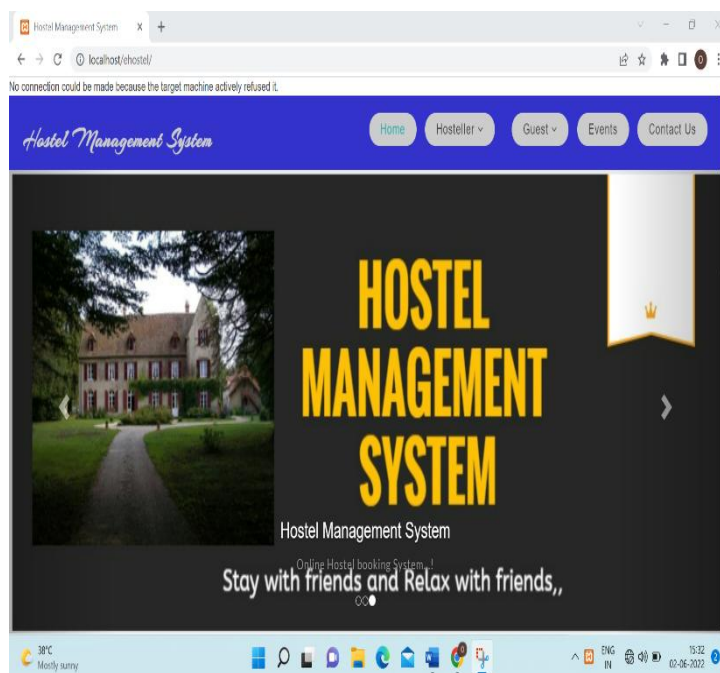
Hostel Management System × +

localhost/ehostel/

No connection could be made because the target machine actively refused it.

Hostel Management System

Home Hosteller Guest Events Contact Us

HOSTEL MANAGEMENT SYSTEM

Hostel Management System

Online Hostel booking System...!

Stay with friends and Relax with friends,,

38°C
Mostly sunny

ENG
IN

15:32
02-06-2022